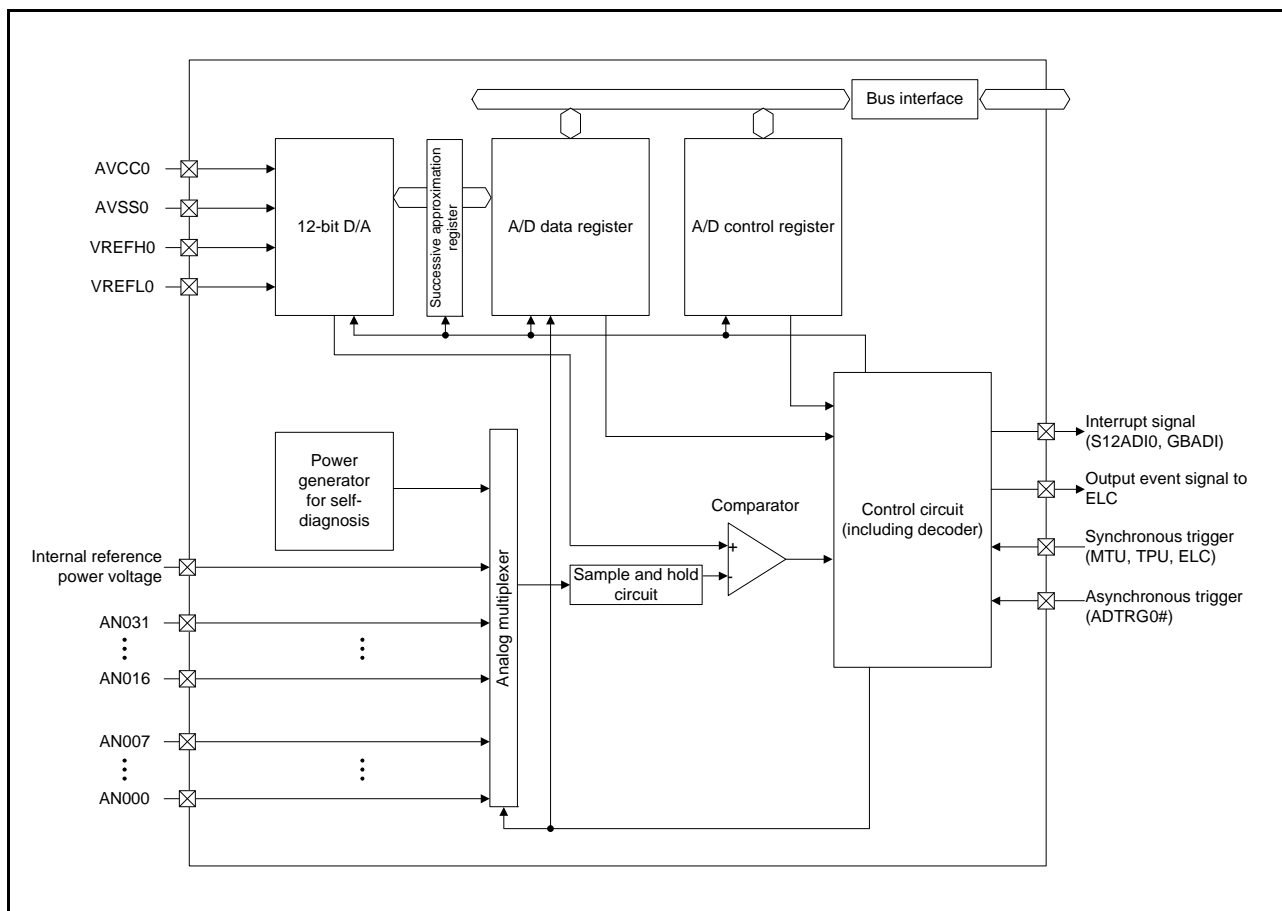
Bus interface

AVCC0
AVSS0
VREFH0
VREFL0

12-bit D/A

Successive approximation register

A/D data register

A/D control register

Power generator for self-diagnosis

Analog multiplexer

Comparator

+
-

Sample and hold circuit

Control circuit (including decoder)

Internal reference power voltage

AN031
⋮
AN016

AN007
⋮
AN000

⋮
⋮

Interrupt signal (S12ADI0, GBADI)

Output event signal to ELC

Synchronous trigger (MTU, TPU, ELC)

Asynchronous trigger (ADTRG0#)